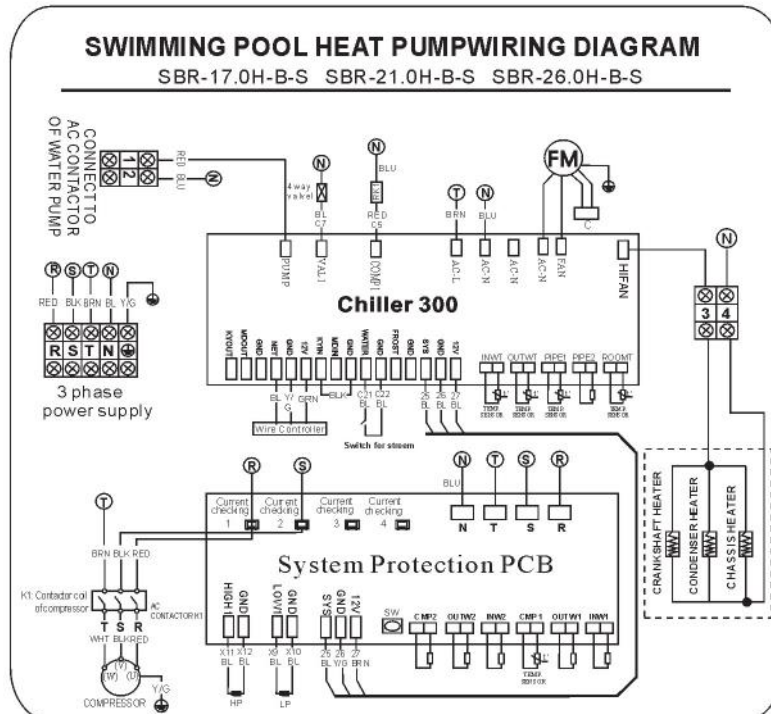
SWIMMING POOL HEAT PUMPWIRING DIAGRAM

SBR-17.0H-B-S SBR-21.0H-B-S SBR-26.0H-B-S

CONNECT TO AC CONTACTOR OF WATER PUMP

1 2

RED BLU

N

N

4 way valve

BL C7

N

BLU

RED C5

T

BRN

N

BLU

FM

C

N

PUMP

VAL1

COMP1

AC-L

AC-N

AC-N

AC-N

FAN

HIFAN

R S T N

RED BLK BRN BL Y/G

R S T N

3 phase power supply

Chiller 300

KYOUT MDOUT GND NET GND 12V KTIN MDIN GND WATER GND FROST GND SYS GND 12V

BL Y/G GRN

BLK

C21 C22 BL BL

25 26 27 BL BL BL

Wire Controller

Switch for stream

INWT OUTWT PIPE1 PIPE2 ROOMT

TEMP SENSOR

3 4

CRANKSHAFT HEATER

CONDENSER HEATER

CHASSIS HEATER

R

S

N

T

S

R

BLU

Current checking 1

Current checking 2

Current checking 3

Current checking 4

N T S R

T

BRN BLK RED

System Protection PCB

K1: Contactor coil of compressor

AC CONTACTOR K1

T S R

WHT BLK RED

(W) (V) (U)

Y/G

COMPRESSOR

HIGH GND

X11 X12 BL BL

HP

LOW GND

X9 X10 BL BL

LP

SYS GND 12V

25 26 27 BL Y/G BRN

SW

CMP2 OUTW2 INW2 CMP1 OUTW1 INW1

TEMP SENSOR